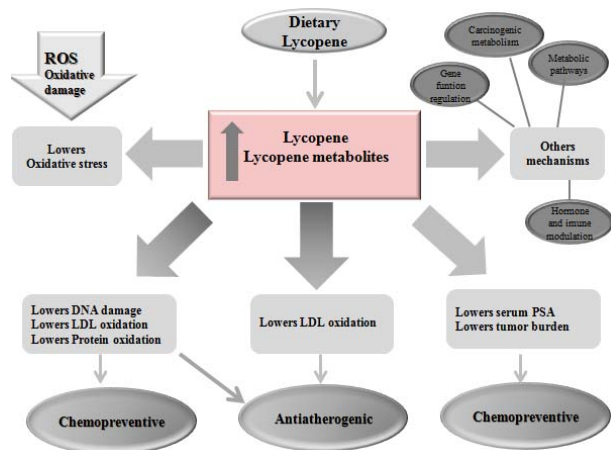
Dietary Lycopene

ROS Oxidative damage

Carcinogenic metabolism

Gene funtion regulation

Metabolic pathways

Lowers Oxidative stress

Lycopene Lycopene metabolites

Others mechanisms

Hormone and imune modulation

Lowers DNA damage
Lowers LDL oxidation
Lowers Protein oxidation

Lowers LDL oxidation

Lowers serum PSA
Lowers tumor burden

Chemopreventive

Antiatherogenic

Chemopreventive